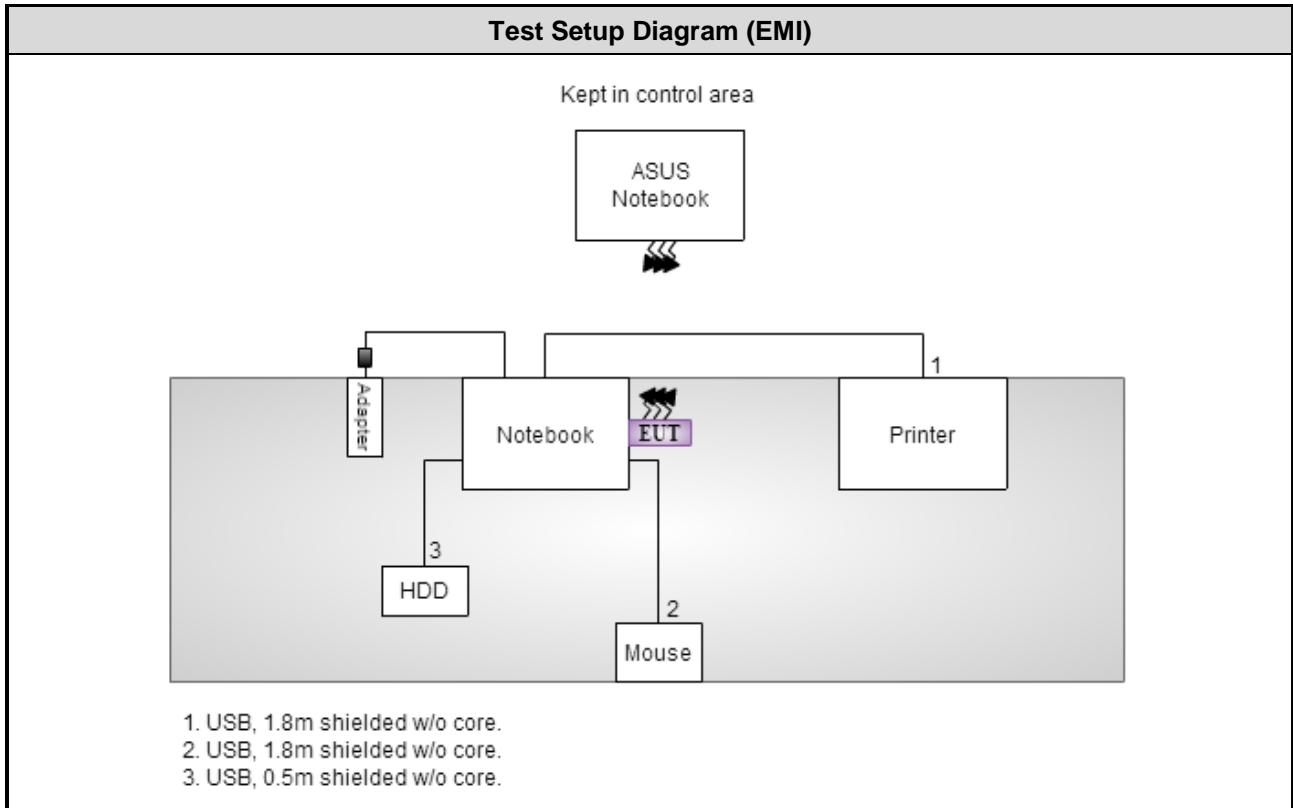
Test Setup Diagram (EMI)

Kept in control area

ASUS Notebook

Adapter

Notebook

EUT

1

Printer

3

HDD

2

Mouse

1. USB, 1.8m shielded w/o core.
2. USB, 1.8m shielded w/o core.
3. USB, 0.5m shielded w/o core.